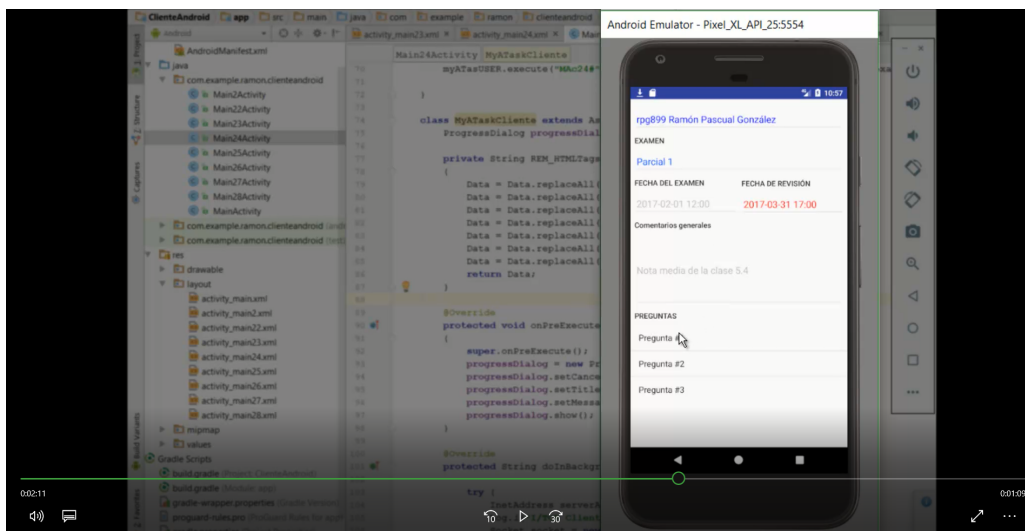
ClienteAndroid app src main java com example ramon clienteandroid

Android Emulator - Pixel_XL_API_25:5554

AndroidManifest.xml
java
com.example.ramon.clienteandroid
Main2Activity
Main22Activity
Main23Activity
Main24Activity
Main25Activity
Main26Activity
Main27Activity
Main28Activity
MainActivity
com.example.ramon.clienteandroid
com.example.ramon.clienteandroid
res
drawable
layout
activity_main.xml
activity_main2.xml
activity_main22.xml
activity_main23.xml
activity_main24.xml
activity_main25.xml
activity_main26.xml
activity_main27.xml
activity_main28.xml
mipmap
values
Gradle Scripts
build.gradle
build.gradle
gradle-wrapper.properties
proguard-rules.pro

activity_main22.xml × activity_main24.xml ×
Main24Activity MyATaskCliente

myATaskUSER.execute("MAc24

}

class MyATaskCliente extends As
ProgressDialog progressDial

private String REM_HTMLTags
{
Data = Data.replaceAll(
Data = Data.replaceAll(
Data = Data.replaceAll(
Data = Data.replaceAll(
Data = Data.replaceAll(
Data = Data.replaceAll(
Data = Data.replaceAll(
return Data;
}

@Override
protected void onPreExecute
{
super.onPreExecute();
progressDialog = new Pr
progressDialog.setCance
progressDialog.setTitle
progressDialog.setMessa
progressDialog.show();
}

@Override
protected String doInBackgr

try {

10:57

rpg899 Ramón Pascual González

EXAMEN

Parcial 1

FECHA DEL EXAMEN
FECHA DE REVISIÓN

2017-02-01 12:00
2017-03-31 17:00

Comentarios generales

Nota media de la clase 5.4

PREGUNTAS

Pregunta #1

Pregunta #2

Pregunta #3

0:02:11
0:01:09
10
30